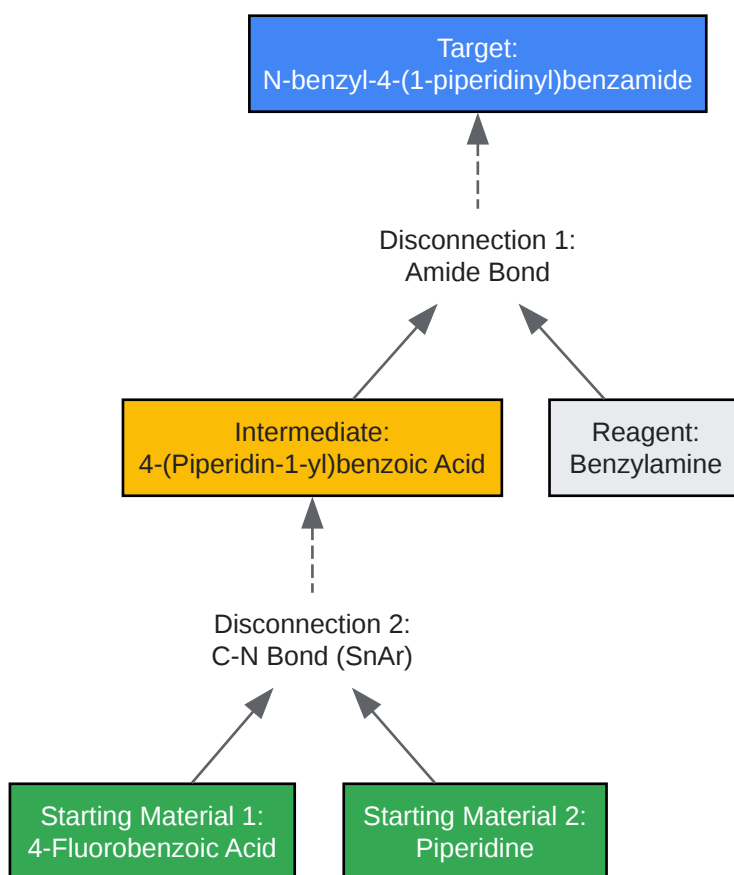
Target:
N-benzyl-4-(1-piperidinyl)benzamide

Disconnection 1:
Amide Bond

Intermediate:
4-(Piperidin-1-yl)benzoic Acid

Reagent:
Benzylamine

Disconnection 2:
C-N Bond (SnAr)

Starting Material 1:
4-Fluorobenzoic Acid

Starting Material 2:
Piperidine